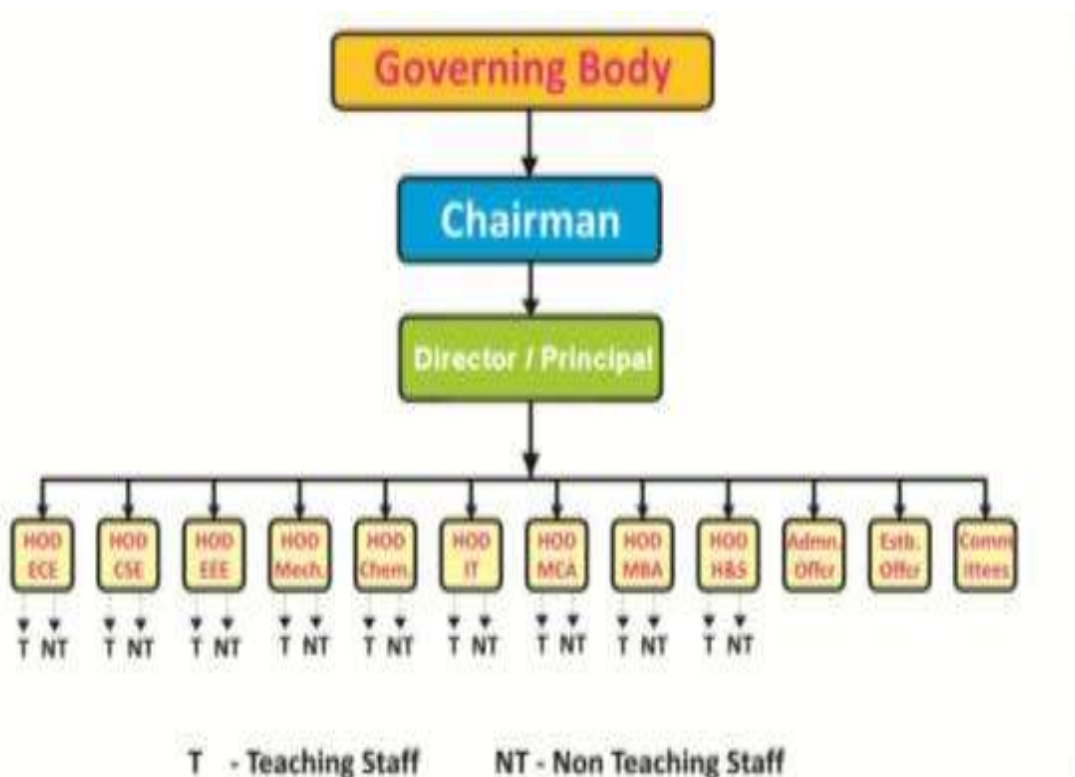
Governing Body

Chairman

Director / Principal

HOD ECE

HOD CSE

HOD EEE

HOD Mech.

HOD Chem.

HOD IT

HOD MCA

HOD MBA

HOD H&S

Admn. Offcr

Estb. Offcr

Committees

T NT

T NT

T NT

T NT

T NT

T NT

T NT

T NT

T NT

T - Teaching Staff NT - Non Teaching Staff